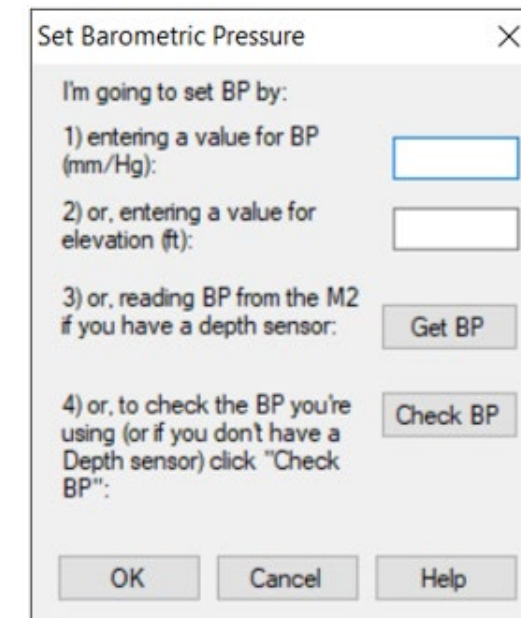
Set Barometric Pressure

×

I'm going to set BP by:

1) entering a value for BP (mm/Hg):

2) or, entering a value for elevation (ft):

3) or, reading BP from the M2 if you have a depth sensor:

Get BP

4) or, to check the BP you're using (or if you don't have a Depth sensor) click "Check BP":

Check BP

OK

Cancel

Help